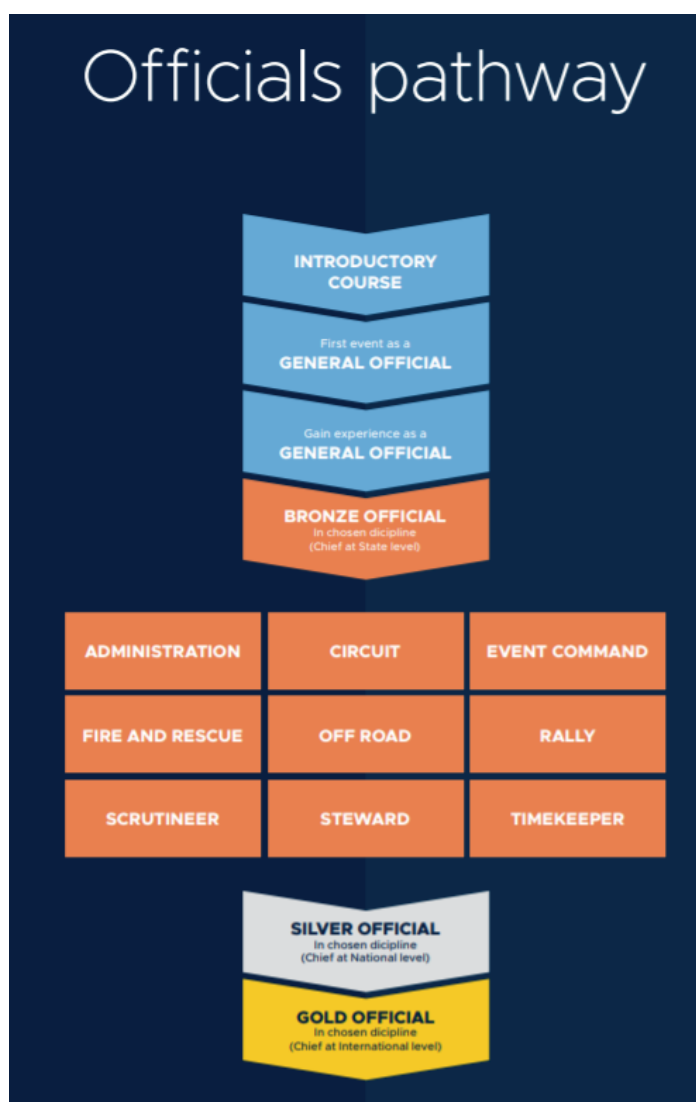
Officials pathway

INTRODUCTORY COURSE

First event as a
GENERAL OFFICIAL

Gain experience as a
GENERAL OFFICIAL

BRONZE OFFICIAL
In chosen dicipline
(Chief at State level)

| ADMINISTRATION | CIRCUIT | EVENT COMMAND |
|---|---|---|
| FIRE AND RESCUE | OFF ROAD | RALLY |
| SCRUTINEER | STEWARD | TIMEKEEPER |

SILVER OFFICIAL
In chosen dicipline
(Chief at National level)

GOLD OFFICIAL
In chosen dicipline
(Chief at International level)